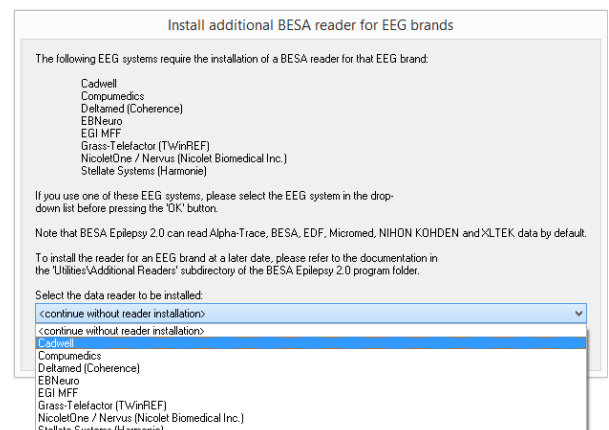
Install additional BESA reader for EEG brands

The following EEG systems require the installation of a BESA reader for that EEG brand:

Cadwell
Compumedics
Deltamed (Coherence)
EBNeuro
EGI MFF
Grass-Telefactor (TWinREF)
NicoletOne / Nervus (Nicolet Biomedical Inc.)
Stellate Systems (Harmonie)

If you use one of these EEG systems, please select the EEG system in the drop-down list before pressing the 'OK' button.

Note that BESA Epilepsy 2.0 can read Alpha-Trace, BESA, EDF, Micromed, NIHON KOHDEN and XLTEK data by default.

To install the reader for an EEG brand at a later date, please refer to the documentation in the 'Utilities\Additional Readers' subdirectory of the BESA Epilepsy 2.0 program folder.

Select the data reader to be installed:

<continue without reader installation>

<continue without reader installation>
Cadwell
Compumedics
Deltamed (Coherence)
EBNeuro
EGI MFF
Grass-Telefactor (TWinREF)
NicoletOne / Nervus (Nicolet Biomedical Inc.)
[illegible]